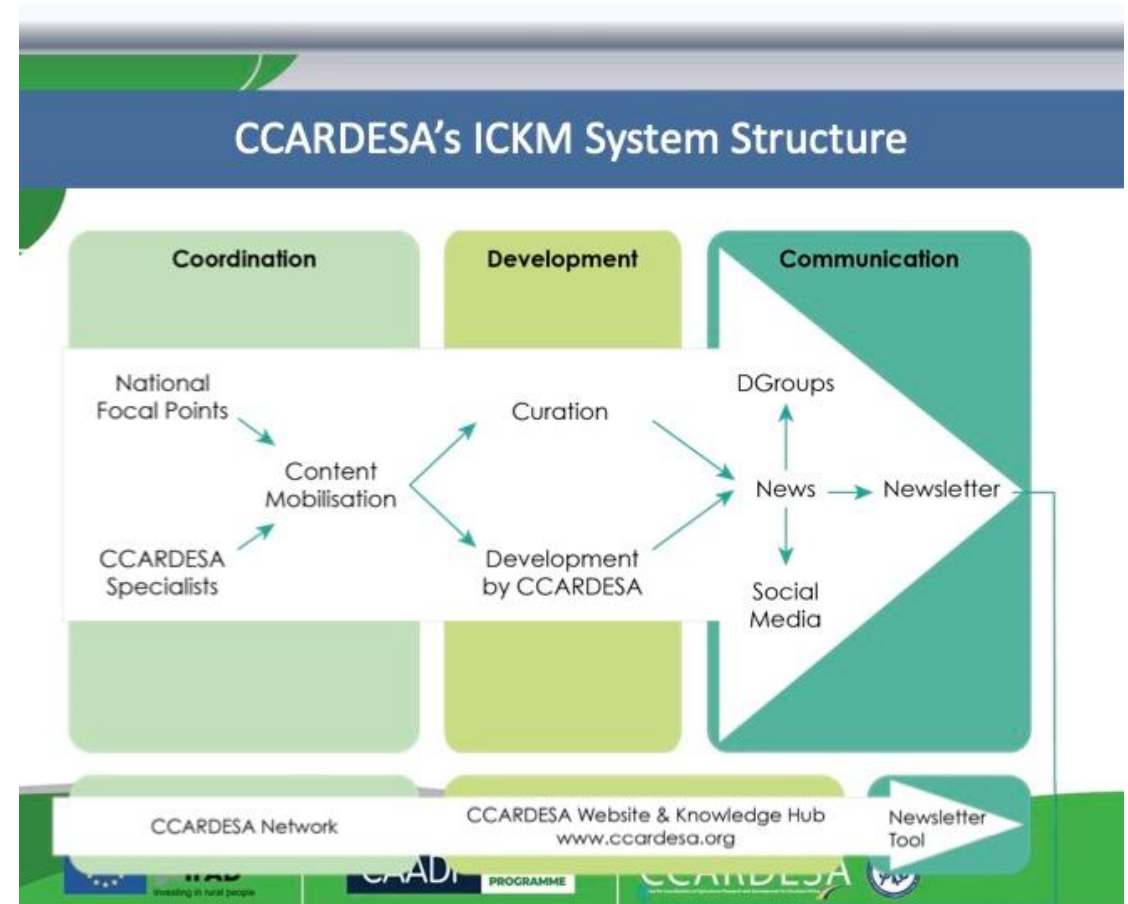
CCARDESA's ICKM System Structure

Coordination

Development

Communication

National Focal Points

CCARDESA Specialists

Content Mobilisation

Curation

Development by CCARDESA

DGroups

News

Newsletter

Social Media

CCARDESA Network

CCARDESA Website & Knowledge Hub www.ccardesa.org

Newsletter Tool

IFAD

Investing in rural people

CAADP

PROGRAMME

CCARDESA